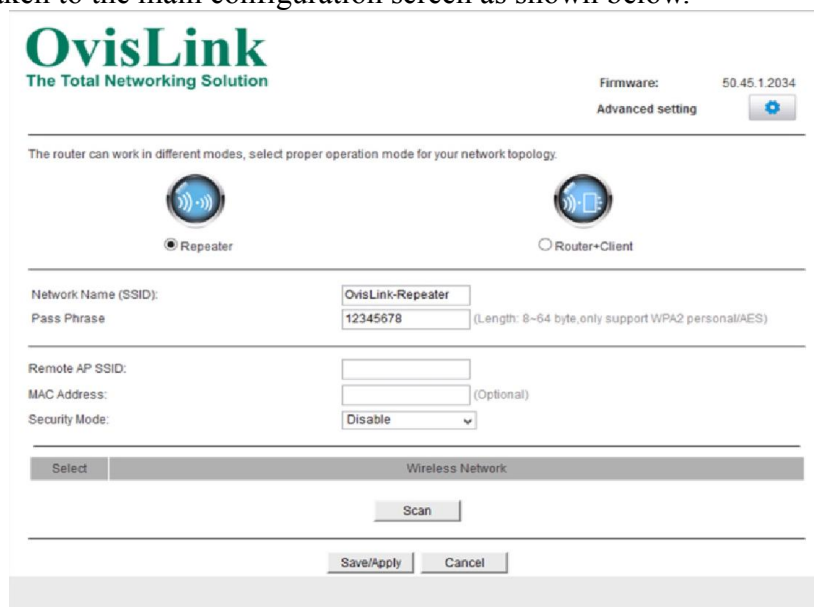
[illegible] to the main configuration screen as shown below.

OvisLink
The Total Networking Solution

Firmware: 50.45.1.2034
Advanced setting

The router can work in different modes, select proper operation mode for your network topology.

Repeater
Router+Client

Network Name (SSID): OvisLink-Repeater
Pass Phrase 12345678 (Length: 8~64 byte,only support WPA2 personal/AES)

Remote AP SSID:
MAC Address: (Optional)
Security Mode: Disable

| Select | Wireless Network |
|---|---|

Scan

Save/Apply Cancel